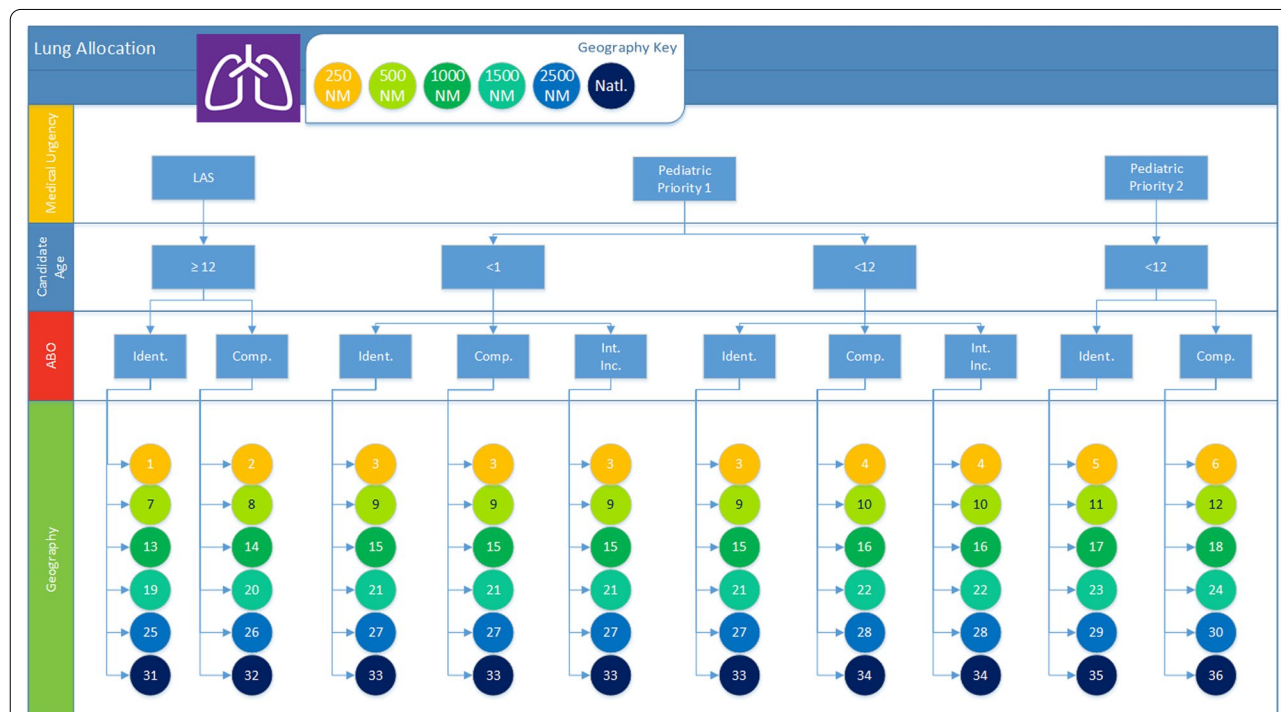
Lung Allocation

Geography Key

250 NM  500 NM  1000 NM  1500 NM  2500 NM  Natl.

Medical Urgency

LAS

Pediatric Priority 1

Pediatric Priority 2

Candidate Age

≥ 12

<1

<12

<12

ABO

Ident.  Comp.  Ident.  Comp.  Int. Inc.  Ident.  Comp.  Int. Inc.  Ident.  Comp.

Geography

| Ident. | Comp. | Ident. | Comp. | Int. Inc. | Ident. | Comp. | Int. Inc. | Ident. | Comp. |
|---|---|---|---|---|---|---|---|---|---|
| 1 | 2 | 3 | 3 | 3 | 3 | 4 | 4 | 5 | 6 |
| 7 | 8 | 9 | 9 | 9 | 9 | 10 | 10 | 11 | 12 |
| 13 | 14 | 15 | 15 | 15 | 15 | 16 | 16 | 17 | 18 |
| 19 | 20 | 21 | 21 | 21 | 21 | 22 | 22 | 23 | 24 |
| 25 | 26 | 27 | 27 | 27 | 27 | 28 | 28 | 29 | 30 |
| 31 | 32 | 33 | 33 | 33 | 33 | 34 | 34 | 35 | 36 |